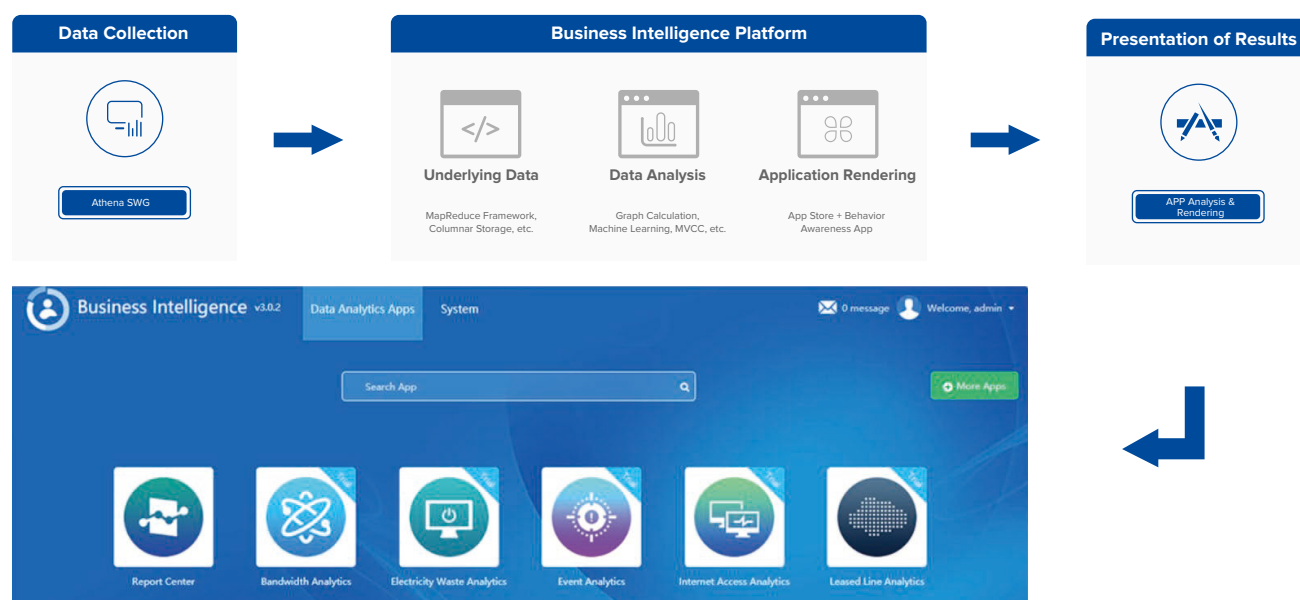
Data Collection

Athena SWG

Business Intelligence Platform

Underlying Data

MapReduce Framework, Columnar Storage, etc.

Data Analysis

Graph Calculation, Machine Learning, MVCC, etc.

Application Rendering

App Store + Behavior Awareness App

Presentation of Results

APP Analysis & Rendering

Business Intelligence v3.0.2 Data Analytics Apps System

0 message Welcome, admin

Search App

More Apps

Report Center

Trial

Bandwidth Analytics

Trial

Electricity Waste Analytics

Trial

Event Analytics

Trial

Internet Access Analytics

Trial

Leased Line Analytics